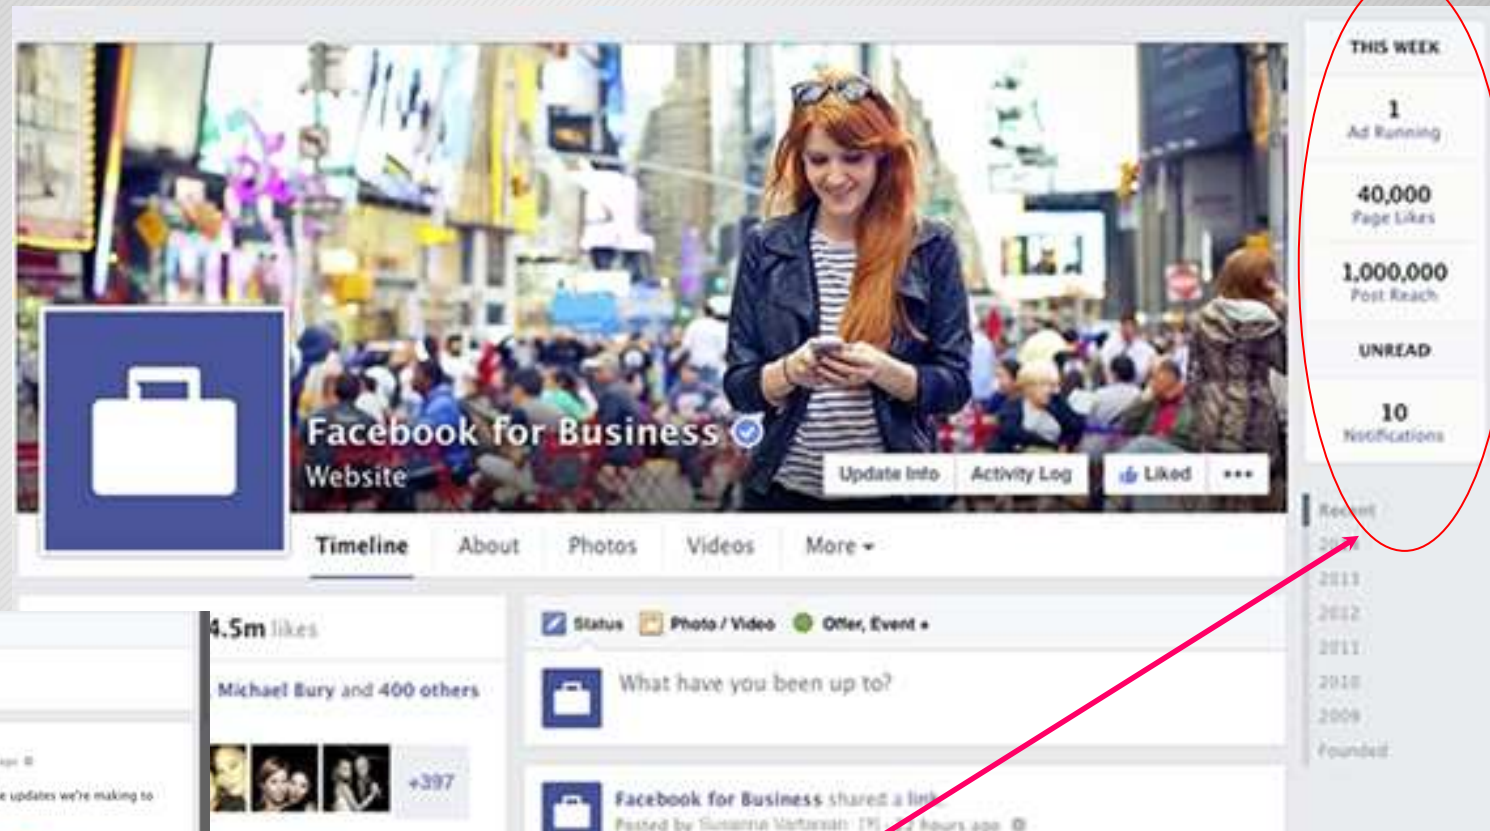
Facebook for Business
Website

Update Info
Activity Log
Liked
•••

Timeline
About
Photos
Videos
More

THIS WEEK

1
Ad Running

40,000
Page Likes

1,000,000
Post Reach

UNREAD

10
Notifications

Recent
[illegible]
2013
2012
2011
2010
2009
Founded

4.5m likes

Michael Bury and 400 others

+397

Status
Photo / Video
Offer, Event

What have you been up to?

Facebook for Business shared a link.
Posted by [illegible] hours ago

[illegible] updates we're making to